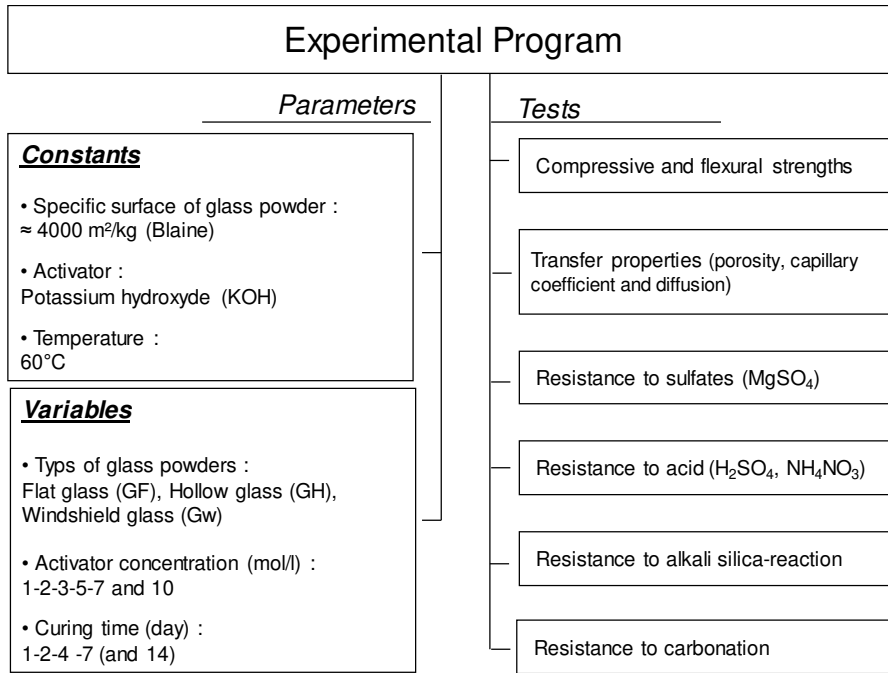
Experimental Program

*Parameters*

***Constants***

• Specific surface of glass powder : ≈ 4000 m²/kg (Blaine)

• Activator : Potassium hydroxyde (KOH)

• Temperature : 60°C

***Variables***

• Typs of glass powders : Flat glass (GF), Hollow glass (GH), Windshield glass (Gw)

• Activator concentration (mol/l) : 1-2-3-5-7 and 10

• Curing time (day) : 1-2-4 -7 (and 14)

*Tests*

Compressive and flexural strengths

Transfer properties (porosity, capillary coefficient and diffusion)

Resistance to sulfates ($MgSO_4$)

Resistance to acid ($H_2SO_4$, $NH_4NO_3$)

Resistance to alkali silica-reaction

Resistance to carbonation